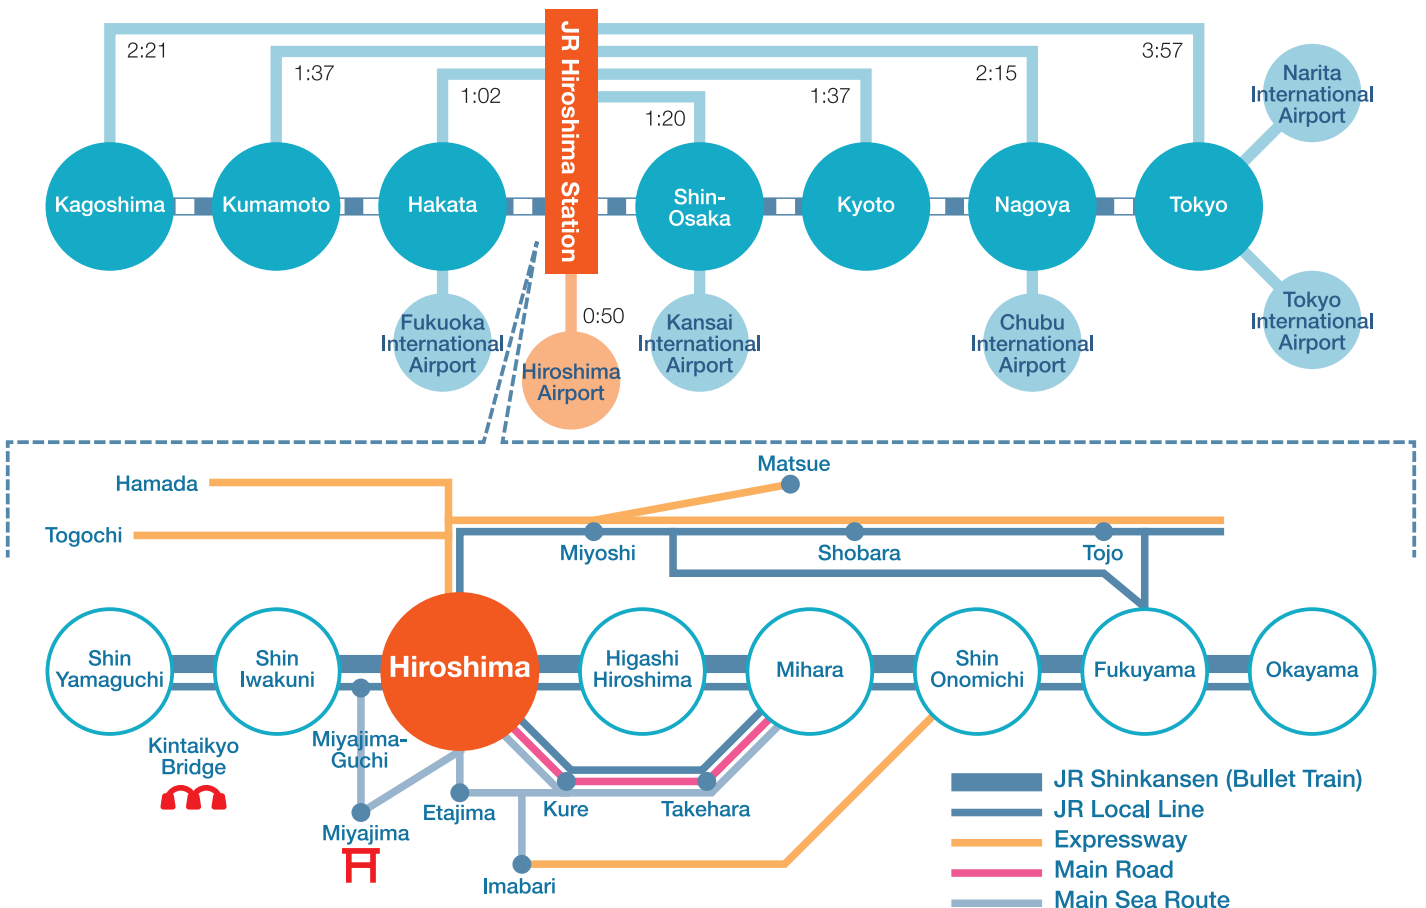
JR Hiroshima Station

2:21
1:37
1:02
1:20
1:37
2:15
3:57

Kagoshima
Kumamoto
Hakata
Shin-Osaka
Kyoto
Nagoya
Tokyo

Narita International Airport
Tokyo International Airport
Fukuoka International Airport
0:50
Hiroshima Airport
Kansai International Airport
Chubu International Airport

Hamada
Togochi
Matsue
Miyoshi
Shobara
Tojo

Shin Yamaguchi
Shin Iwakuni
Hiroshima
Higashi Hiroshima
Mihara
Shin Onomichi
Fukuyama
Okayama

Kintaikyo Bridge
Miyajima-Guchi
Miyajima
Etajima
Kure
Takehara
Imabari

JR Shinkansen (Bullet Train)
JR Local Line
Expressway
Main Road
Main Sea Route